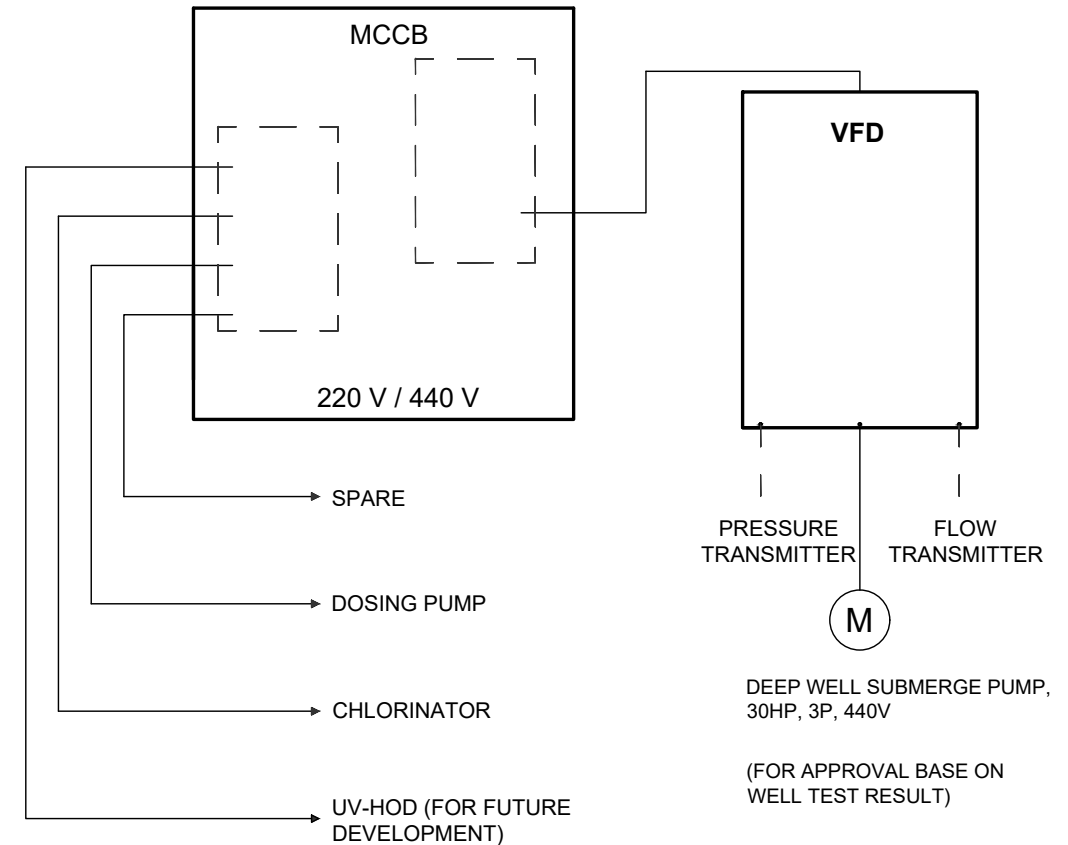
MCCB

VFD

220 V / 440 V

SPARE

PRESSURE TRANSMITTER

FLOW TRANSMITTER

DOSING PUMP

M

DEEP WELL SUBMERGE PUMP, 30HP, 3P, 440V

CHLORINATOR

(FOR APPROVAL BASE ON WELL TEST RESULT)

UV-HOD (FOR FUTURE DEVELOPMENT)